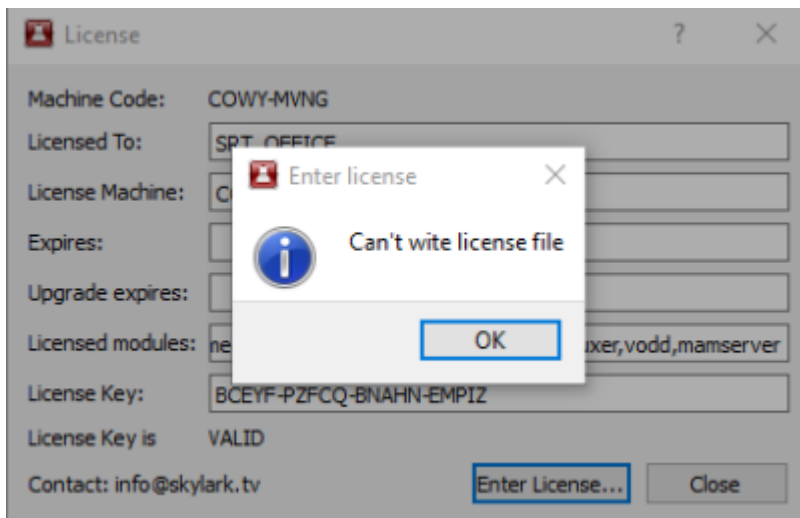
License ? ×

Machine Code: COWY-MVNG

Licensed To: SPT_OFFICE

License Machine: C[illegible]

Expires:

Upgrade expires:

Licensed modules: ne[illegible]uxer,vodd,mamserver

License Key: BCEYF-PZFCQ-BNAHN-EMPIZ

License Key is VALID

Contact: info@skylark.tv

Enter License... Close

Enter license ×

Can't wite license file

OK